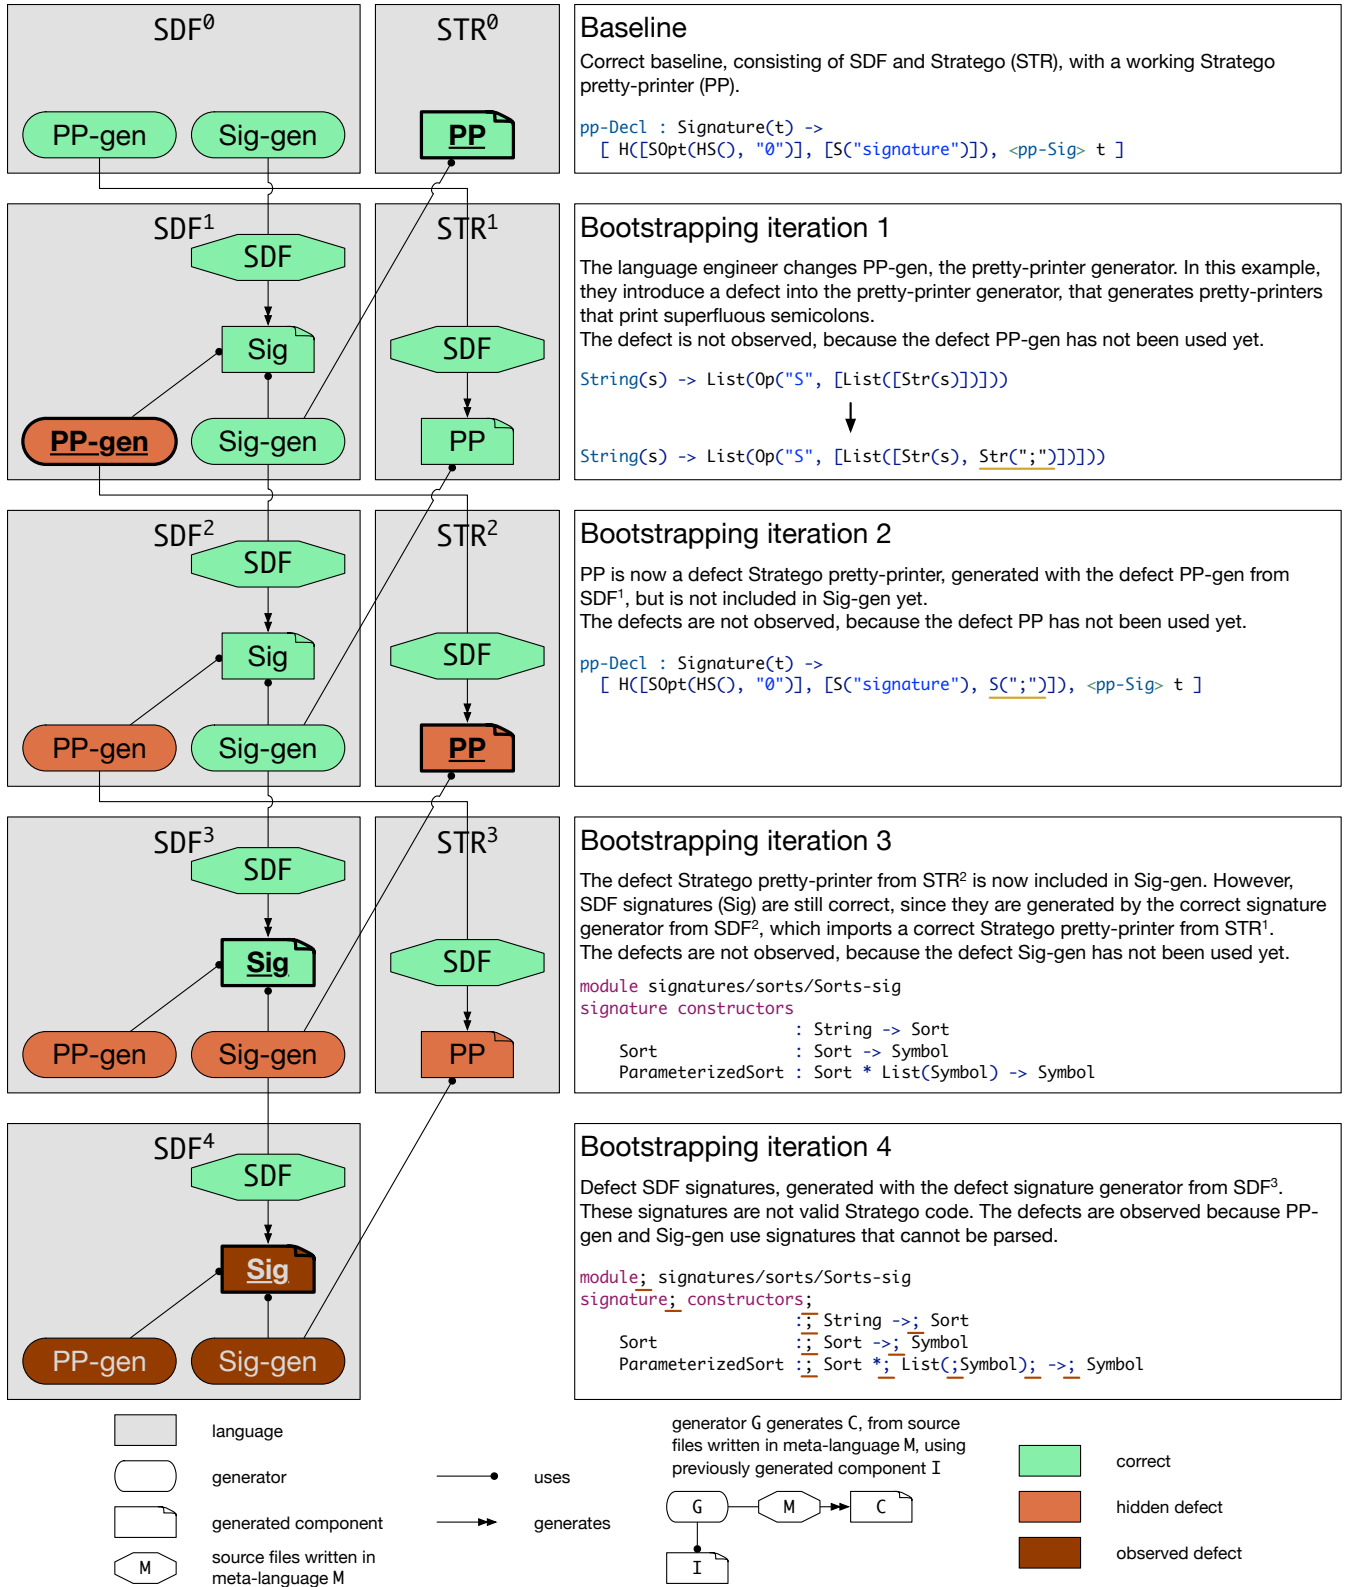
SDF$^0$

PP-gen

Sig-gen

STR$^0$

PP

Baseline

Correct baseline, consisting of SDF and Stratego (STR), with a working Stratego pretty-printer (PP).

pp-Decl : Signature(t) ->
  [ H([SOpt(HS(), "0")], [S("signature")]), <pp-Sig> t ]

SDF$^1$

SDF

Sig

PP-gen

Sig-gen

STR$^1$

SDF

PP

Bootstrapping iteration 1

The language engineer changes PP-gen, the pretty-printer generator. In this example, they introduce a defect into the pretty-printer generator, that generates pretty-printers that print superfluous semicolons.
The defect is not observed, because the defect PP-gen has not been used yet.

String(s) -> List(Op("S", [List([Str(s)])]))

String(s) -> List(Op("S", [List([Str(s), Str(";")])]))

SDF$^2$

SDF

Sig

PP-gen

Sig-gen

STR$^2$

SDF

PP

Bootstrapping iteration 2

PP is now a defect Stratego pretty-printer, generated with the defect PP-gen from SDF$^1$, but is not included in Sig-gen yet.
The defects are not observed, because the defect PP has not been used yet.

pp-Decl : Signature(t) ->
  [ H([SOpt(HS(), "0")], [S("signature"), S(";")]), <pp-Sig> t ]

SDF$^3$

SDF

Sig

PP-gen

Sig-gen

STR$^3$

SDF

PP

Bootstrapping iteration 3

The defect Stratego pretty-printer from STR$^2$ is now included in Sig-gen. However, SDF signatures (Sig) are still correct, since they are generated by the correct signature generator from SDF$^2$, which imports a correct Stratego pretty-printer from STR$^1$.
The defects are not observed, because the defect Sig-gen has not been used yet.

module signatures/sorts/Sorts-sig
signature constructors
                    : String -> Sort
  Sort              : Sort -> Symbol
  ParameterizedSort : Sort * List(Symbol) -> Symbol

SDF$^4$

SDF

Sig

PP-gen

Sig-gen

Bootstrapping iteration 4

Defect SDF signatures, generated with the defect signature generator from SDF$^3$.
These signatures are not valid Stratego code. The defects are observed because PP-gen and Sig-gen use signatures that cannot be parsed.

module; signatures/sorts/Sorts-sig
signature; constructors;
                    :; String ->; Sort
  Sort              :; Sort ->; Symbol
  ParameterizedSort :; Sort *; List(;Symbol); ->; Symbol

language

generator

generated component

M

source files written in meta-language M

uses

generates

generator G generates C, from source files written in meta-language M, using previously generated component I

G

M

C

I

correct

hidden defect

observed defect